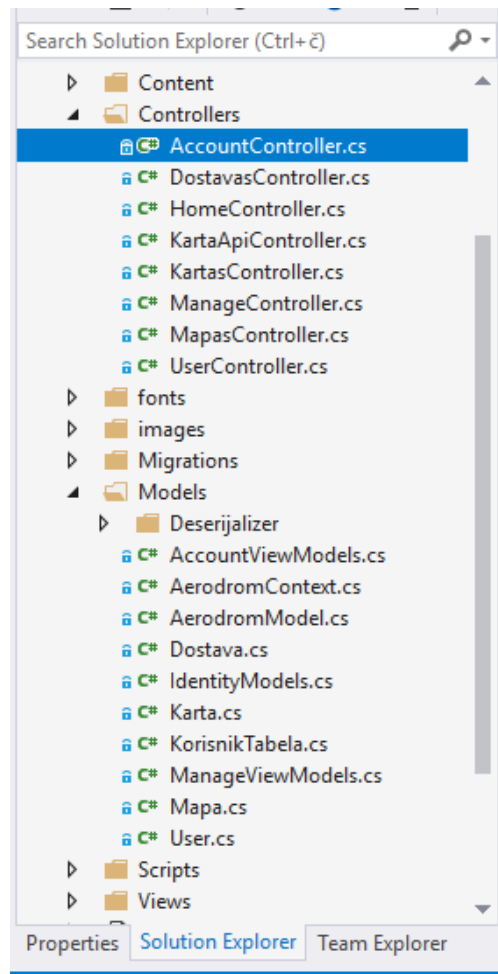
Search Solution Explorer (Ctrl+č)

Content
Controllers
C# AccountController.cs
C# DostavasController.cs
C# HomeController.cs
C# KartaApiController.cs
C# KartasController.cs
C# ManageController.cs
C# MapasController.cs
C# UserController.cs
fonts
images
Migrations
Models
Deserijalizer
C# AccountViewModels.cs
C# AerodromContext.cs
C# AerodromModel.cs
C# Dostava.cs
C# IdentityModels.cs
C# Karta.cs
C# KorisnikTabela.cs
C# ManageViewModels.cs
C# Mapa.cs
C# User.cs
Scripts
Views

Properties | Solution Explorer | Team Explorer